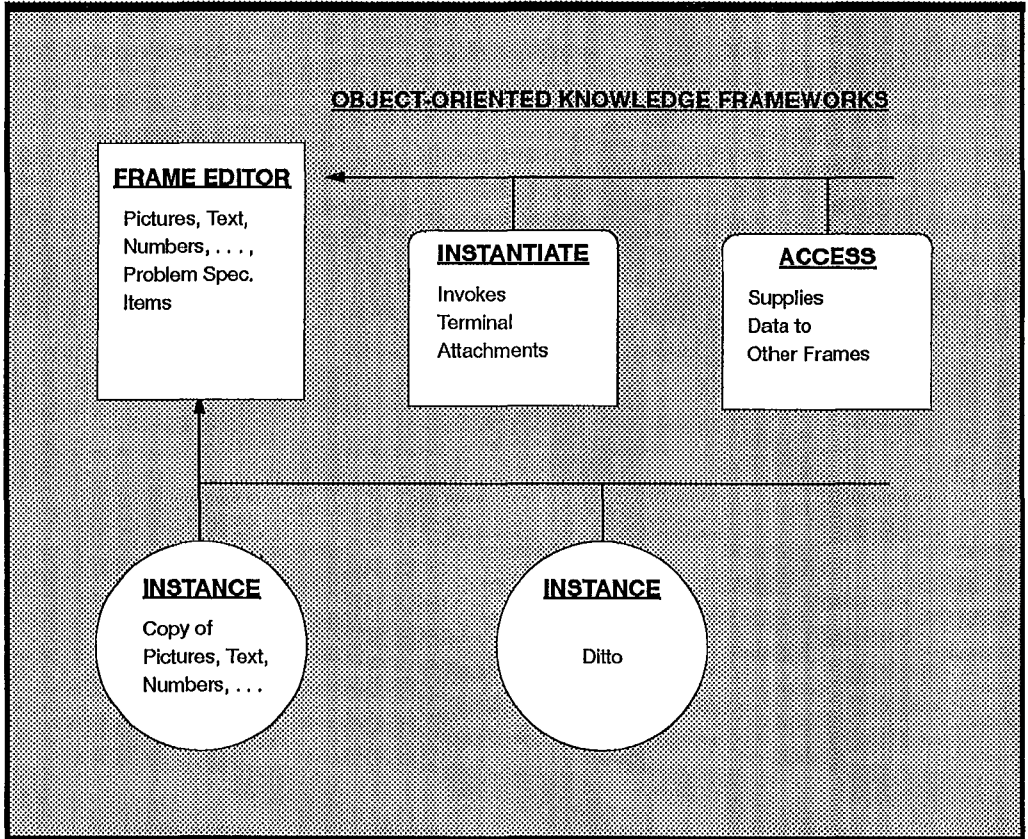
OBJECT-ORIENTED KNOWLEDGE FRAMEWORKS

FRAME EDITOR

Pictures, Text, Numbers, . . . , Problem Spec. Items

INSTANTIATE

Invokes Terminal Attachments

ACCESS

Supplies Data to Other Frames

INSTANCE

Copy of Pictures, Text, Numbers, . . .

INSTANCE

Ditto